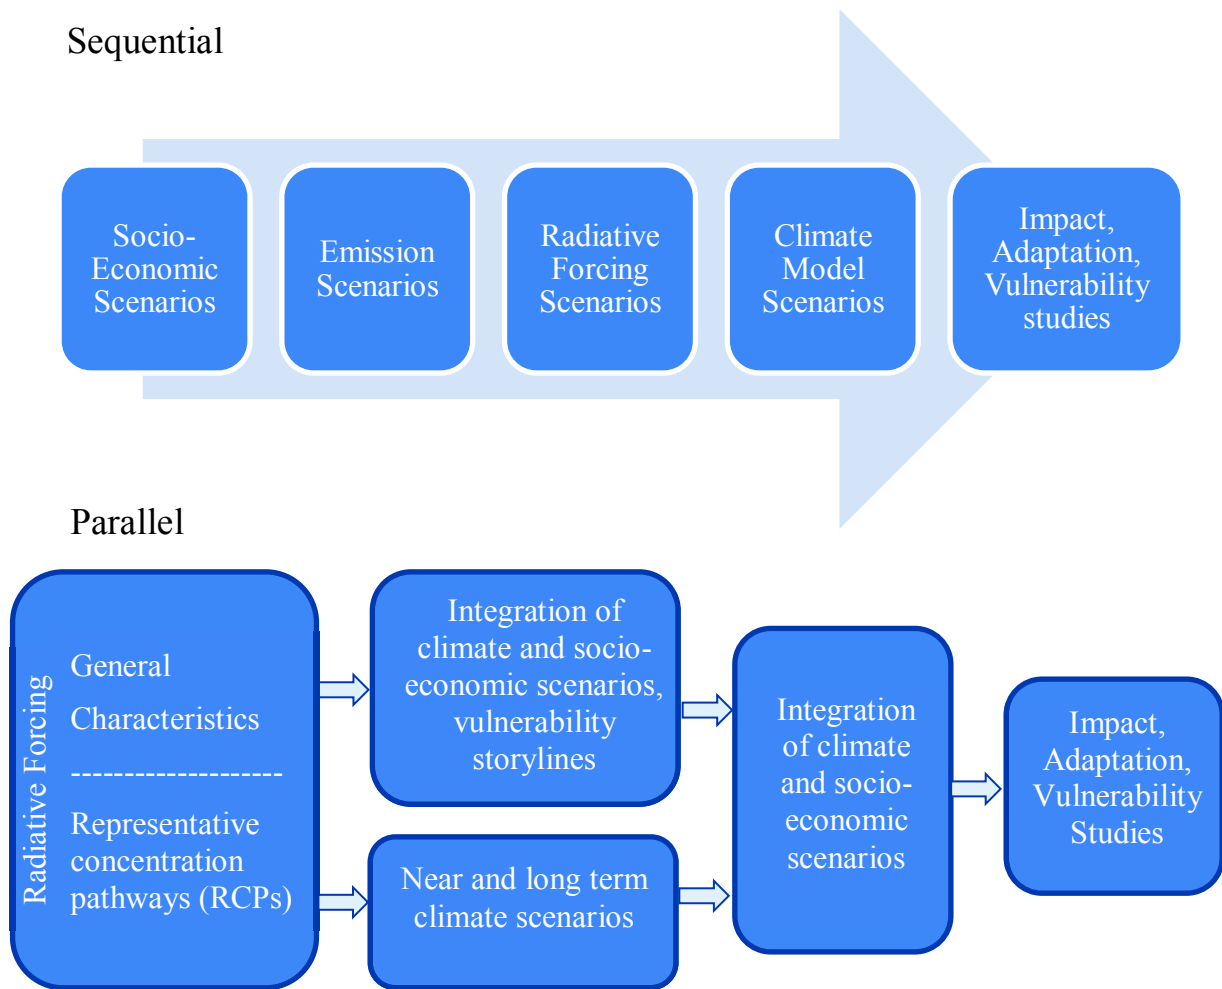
Sequential

Socio-Economic Scenarios

Emission Scenarios

Radiative Forcing Scenarios

Climate Model Scenarios

Impact, Adaptation, Vulnerability studies

Parallel

Radiative Forcing

General Characteristics

--------------------

Representative concentration pathways (RCPs)

Integration of climate and socio-economic scenarios, vulnerability storylines

Near and long term climate scenarios

Integration of climate and socio-economic scenarios

Impact, Adaptation, Vulnerability Studies